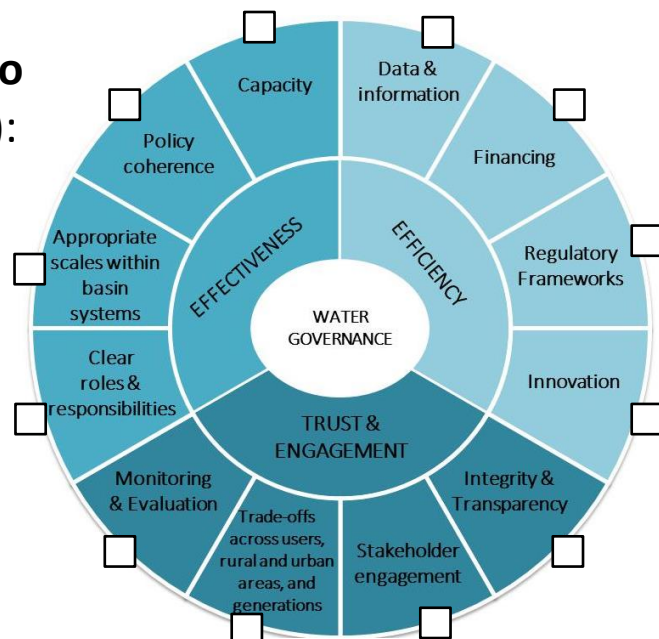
o
):

WATER GOVERNANCE

EFFECTIVENESS

EFFICIENCY

TRUST & ENGAGEMENT

Capacity

Data & information

Financing

Regulatory Frameworks

Innovation

Integrity & Transparency

Stakeholder engagement

Trade-offs across users, rural and urban areas, and generations

Monitoring & Evaluation

Clear roles & responsibilities

Appropriate scales within basin systems

Policy coherence